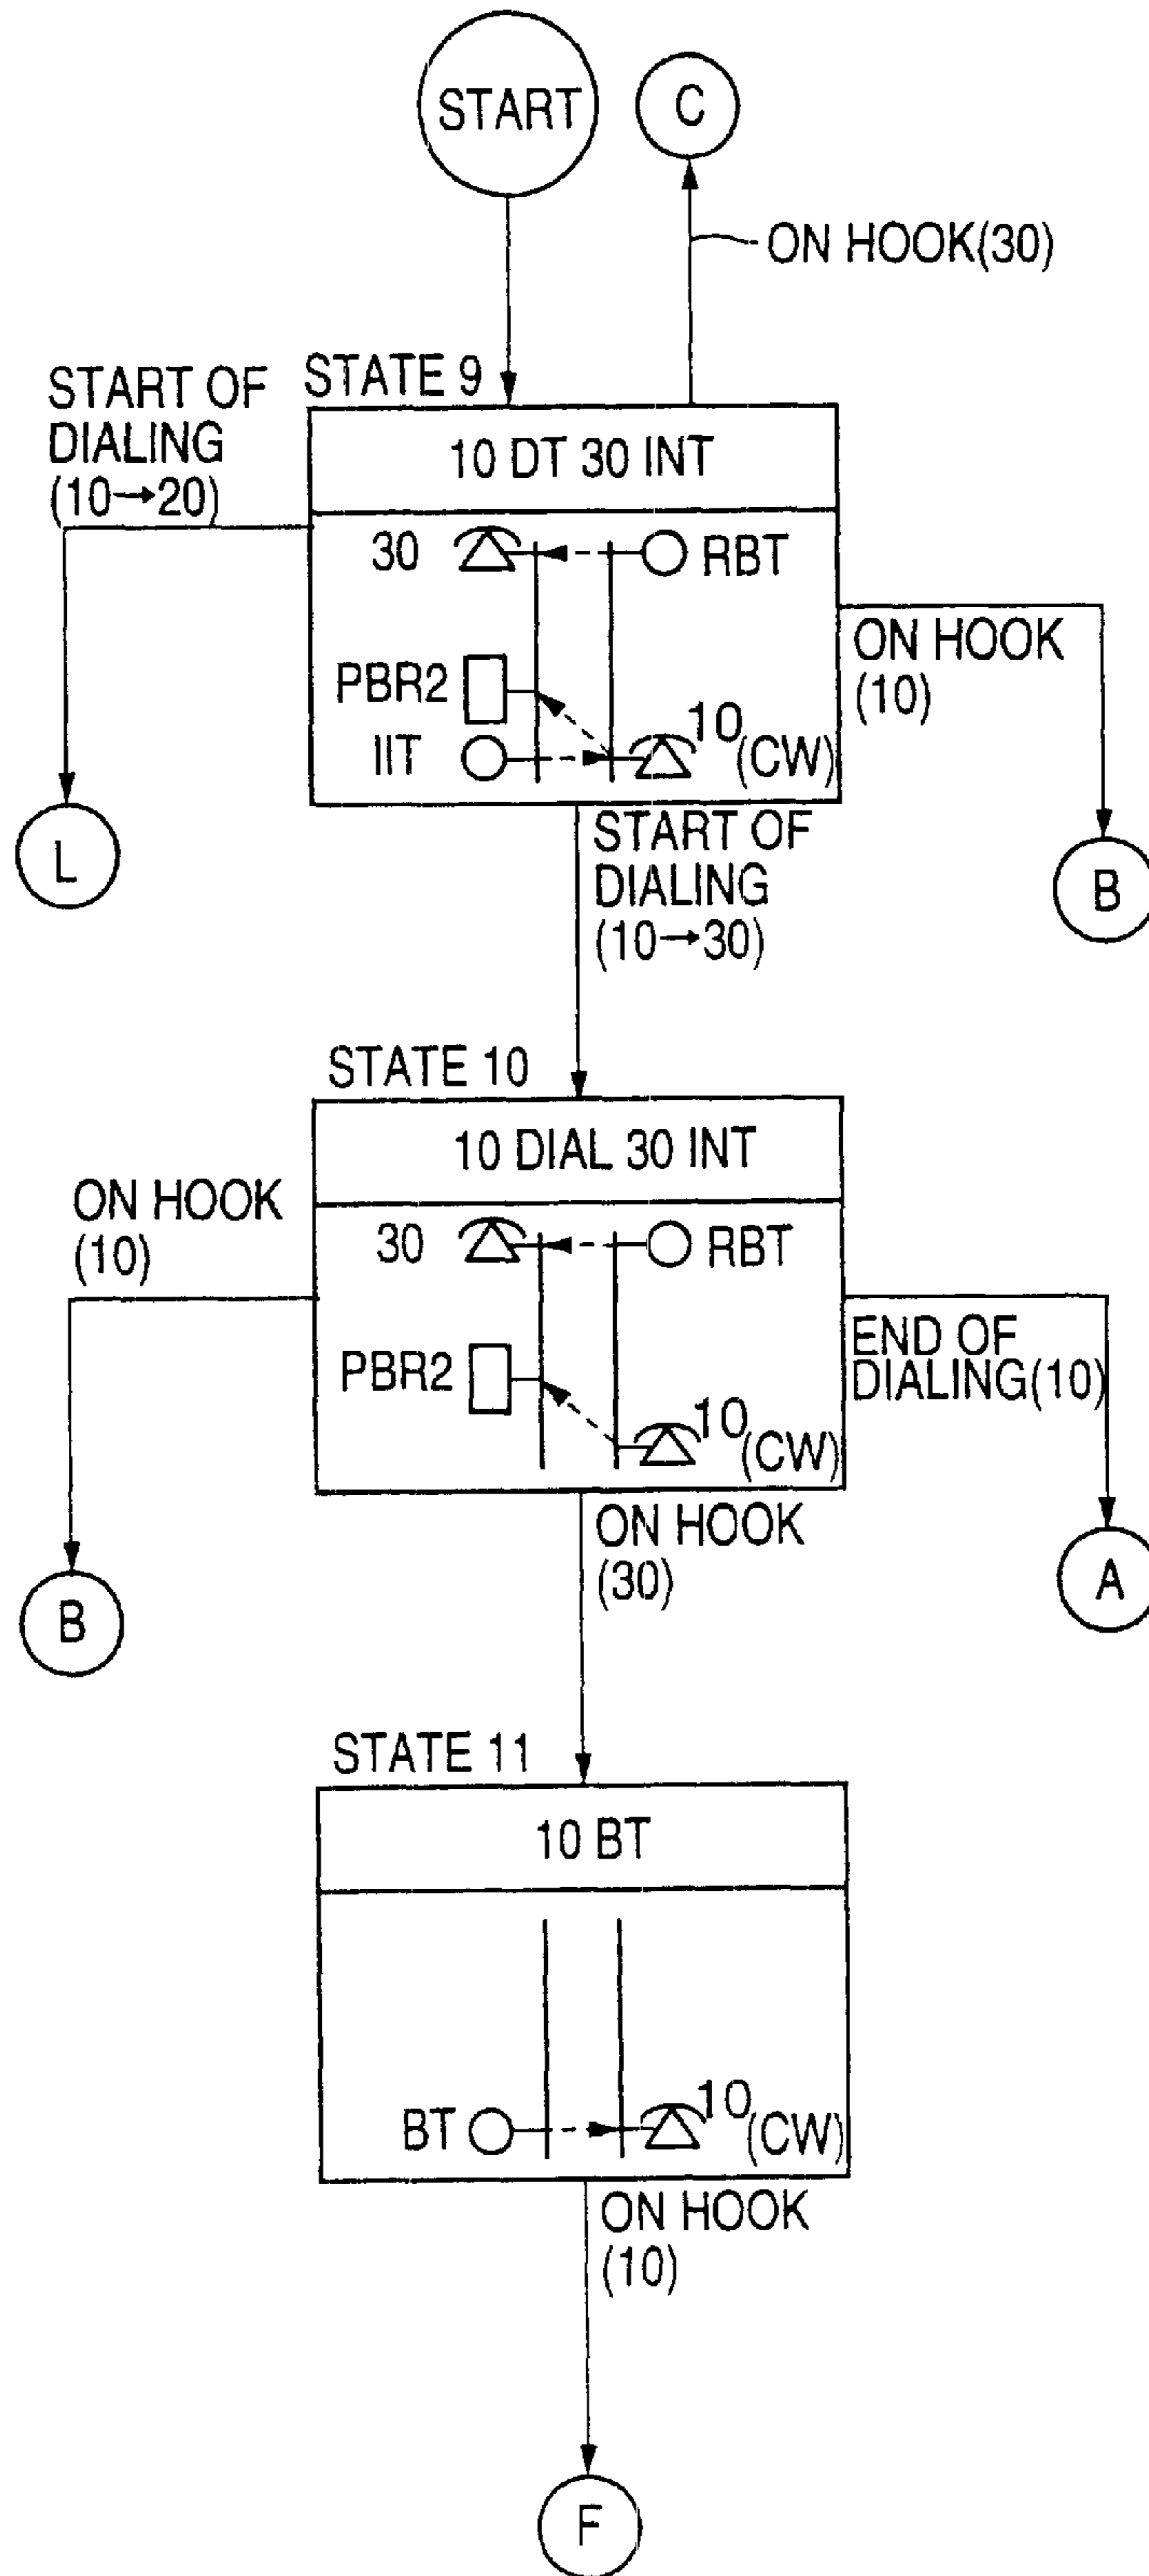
START

C

ON HOOK(30)

START OF DIALING (10→20)

STATE 9

10 DT 30 INT

30

RBT

PBR2

IIT

10 (CW)

ON HOOK (10)

L

START OF DIALING (10→30)

B

STATE 10

10 DIAL 30 INT

ON HOOK (10)

30

RBT

PBR2

10 (CW)

END OF DIALING(10)

ON HOOK (30)

B

A

STATE 11

10 BT

BT

10 (CW)

ON HOOK (10)

F